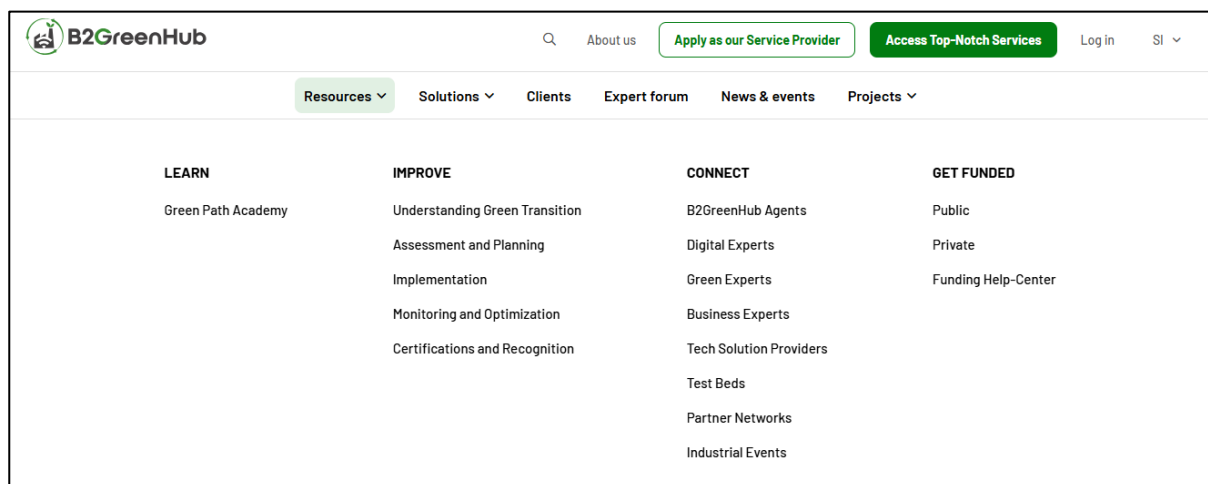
B2GreenHub

About us

Apply as our Service Provider

Access Top-Notch Services

Log in

SI

Resources

Solutions

Clients

Expert forum

News & events

Projects

LEARN

Green Path Academy

IMPROVE

Understanding Green Transition

Assessment and Planning

Implementation

Monitoring and Optimization

Certifications and Recognition

CONNECT

B2GreenHub Agents

Digital Experts

Green Experts

Business Experts

Tech Solution Providers

Test Beds

Partner Networks

Industrial Events

GET FUNDED

Public

Private

Funding Help-Center